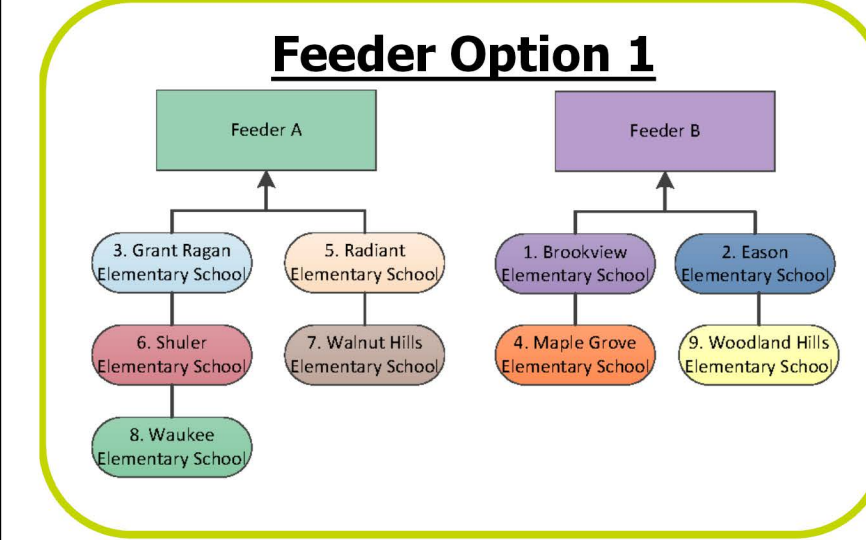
Feeder Option 1

Feeder A

3. Grant Ragan Elementary School

5. Radiant Elementary School

6. Shuler Elementary School

7. Walnut Hills Elementary School

8. Waukee Elementary School

Feeder B

1. Brookview Elementary School

2. Eason Elementary School

4. Maple Grove Elementary School

9. Woodland Hills Elementary School